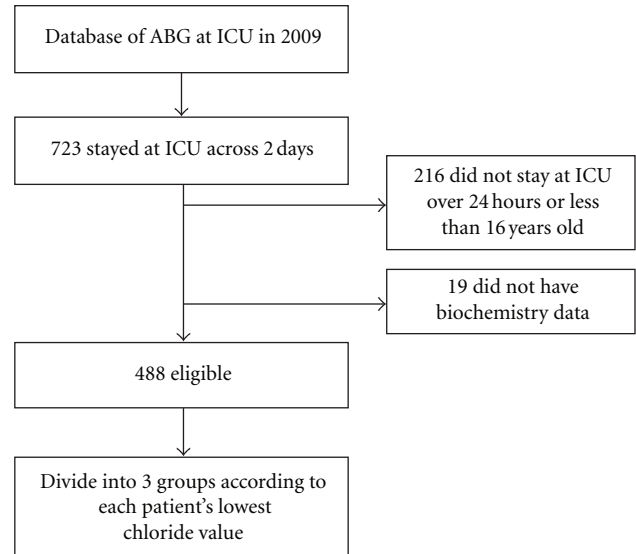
Database of ABG at ICU in 2009

723 stayed at ICU across 2 days

216 did not stay at ICU over 24 hours or less than 16 years old

19 did not have biochemistry data

488 eligible

Divide into 3 groups according to each patient's lowest chloride value